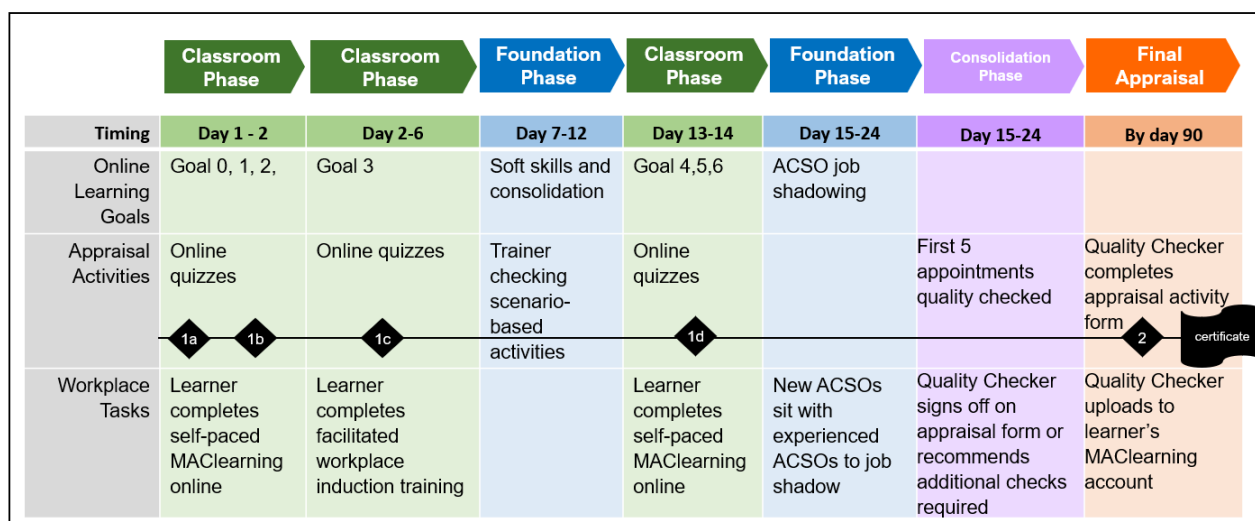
| | Classroom Phase | Classroom Phase | Foundation Phase | Classroom Phase | Foundation Phase | Consolidation Phase | Final Appraisal |
|---|---|---|---|---|---|---|---|
| Timing | Day 1 - 2 | Day 2-6 | Day 7-12 | Day 13-14 | Day 15-24 | Day 15-24 | By day 90 |
| Online Learning Goals | Goal 0, 1, 2, | Goal 3 | Soft skills and consolidation | Goal 4,5,6 | ACSO job shadowing | | |
| Appraisal Activities | Online quizzes | Online quizzes | Trainer checking scenario-based activities | Online quizzes | | First 5 appointments quality checked | Quality Checker completes appraisal activity form |
| | 1a 1b | 1c | | 1d | | | 2 certificate |
| Workplace Tasks | Learner completes self-paced MAClearning online | Learner completes facilitated workplace induction training | | Learner completes self-paced MAClearning online | New ACSOs sit with experienced ACSOs to job shadow | Quality Checker signs off on appraisal form or recommends additional checks required | Quality Checker uploads to learner's MAClearning account |